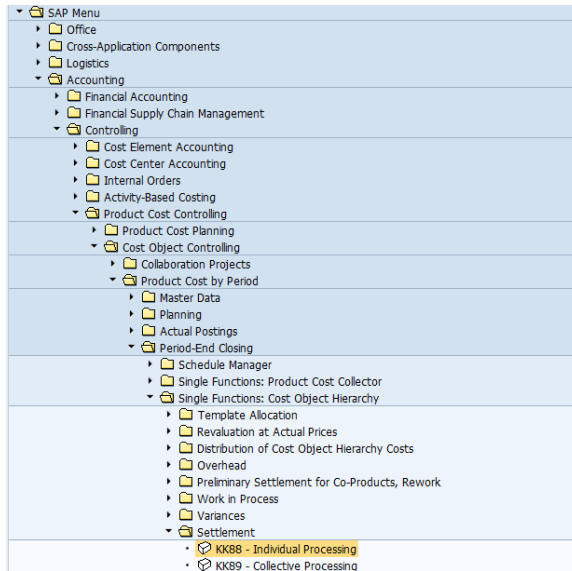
SAP Menu
Office
Cross-Application Components
Logistics
Accounting
Financial Accounting
Financial Supply Chain Management
Controlling
Cost Element Accounting
Cost Center Accounting
Internal Orders
Activity-Based Costing
Product Cost Controlling
Product Cost Planning
Cost Object Controlling
Collaboration Projects
Product Cost by Period
Master Data
Planning
Actual Postings
Period-End Closing
Schedule Manager
Single Functions: Product Cost Collector
Single Functions: Cost Object Hierarchy
Template Allocation
Revaluation at Actual Prices
Distribution of Cost Object Hierarchy Costs
Overhead
Preliminary Settlement for Co-Products, Rework
Work in Process
Variances
Settlement
KK88 - Individual Processing
KK89 - Collective Processing